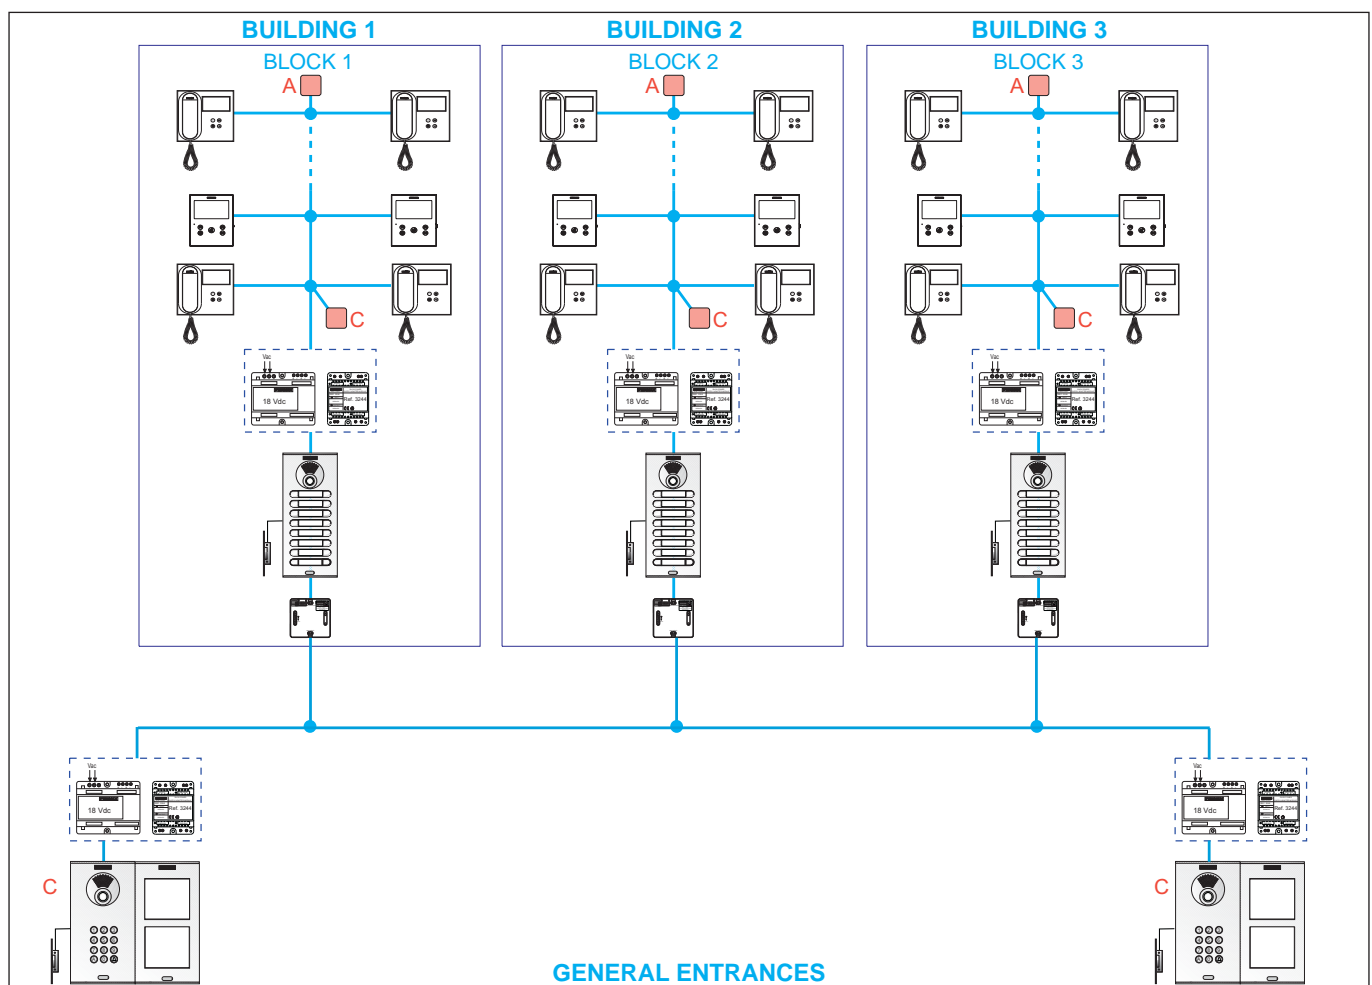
BUILDING 1
BLOCK 1
A
C
Vac
18 Vdc
Ref. 3244

BUILDING 2
BLOCK 2
A
C
Vac
18 Vdc
Ref. 3244

BUILDING 3
BLOCK 3
A
C
Vac
18 Vdc
Ref. 3244

Vac
18 Vdc
Ref. 3244
C

Vac
18 Vdc
Ref. 3244
C

GENERAL ENTRANCES